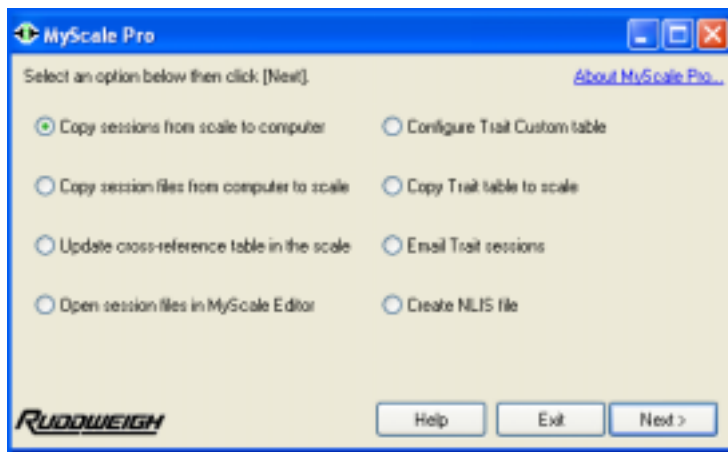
MyScale Pro

Select an option below then click [Next].

About MyScale Pro...

Copy sessions from scale to computer

Copy session files from computer to scale

Update cross-reference table in the scale

Open session files in MyScale Editor

Configure Trait Custom table

Copy Trait table to scale

Email Trait sessions

Create NLIS file

RUDDWEIGH

Help

Exit

Next >